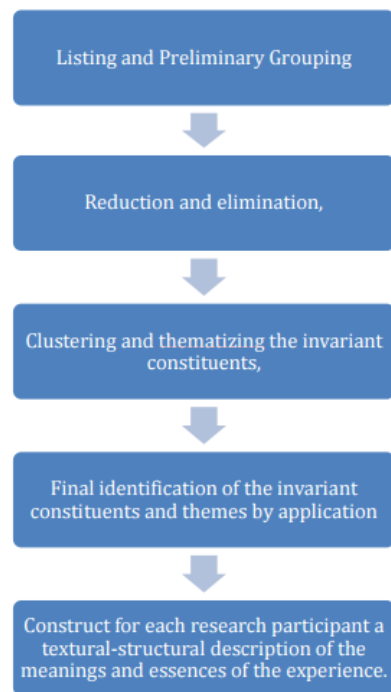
Listing and Preliminary Grouping

Reduction and elimination,

Clustering and thematizing the invariant constituents,

Final identification of the invariant constituents and themes by application

Construct for each research participant a textural-structural description of the meanings and essences of the experience.